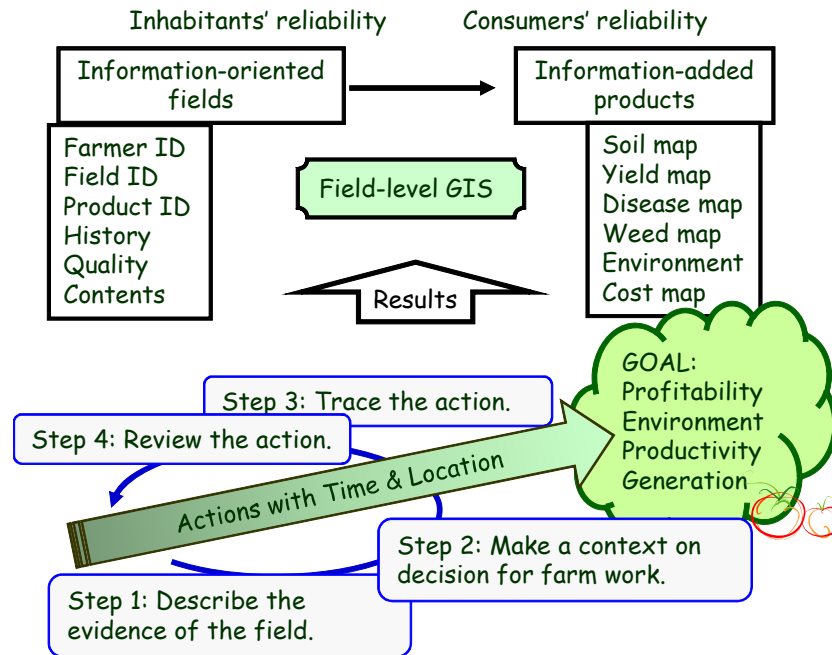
Inhabitants' reliability

Consumers' reliability

Information-oriented fields

Information-added products

Farmer ID
Field ID
Product ID
History
Quality
Contents

Field-level GIS

Soil map
Yield map
Disease map
Weed map
Environment
Cost map

Results

GOAL:
Profitability
Environment
Productivity
Generation

Step 3: Trace the action.

Step 4: Review the action.

Actions with Time & Location

Step 2: Make a context on decision for farm work.

Step 1: Describe the evidence of the field.